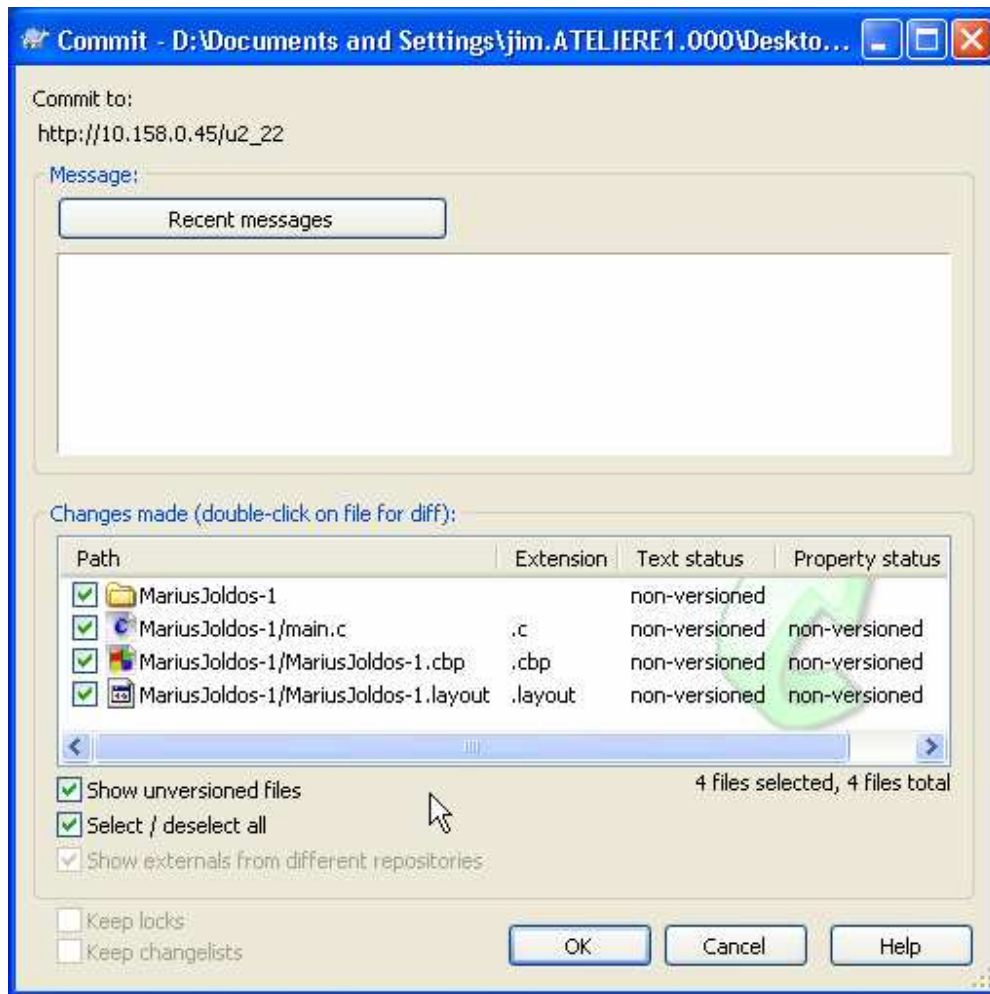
Commit - D:\Documents and Settings\jim.ATELIERE1.000\Deskto...

Commit to:
http://10.158.0.45/u2_22

Message:
Recent messages

Changes made (double-click on file for diff):

| Path | Extension | Text status | Property status |
|---|---|---|---|
| MariusJoldos-1 | | non-versioned | |
| MariusJoldos-1/main.c | .c | non-versioned | non-versioned |
| MariusJoldos-1/MariusJoldos-1.cbp | .cbp | non-versioned | non-versioned |
| MariusJoldos-1/MariusJoldos-1.layout | .layout | non-versioned | non-versioned |

Show unversioned files
4 files selected, 4 files total
Select / deselect all
Show externals from different repositories

Keep locks
Keep changelists
OK
Cancel
Help